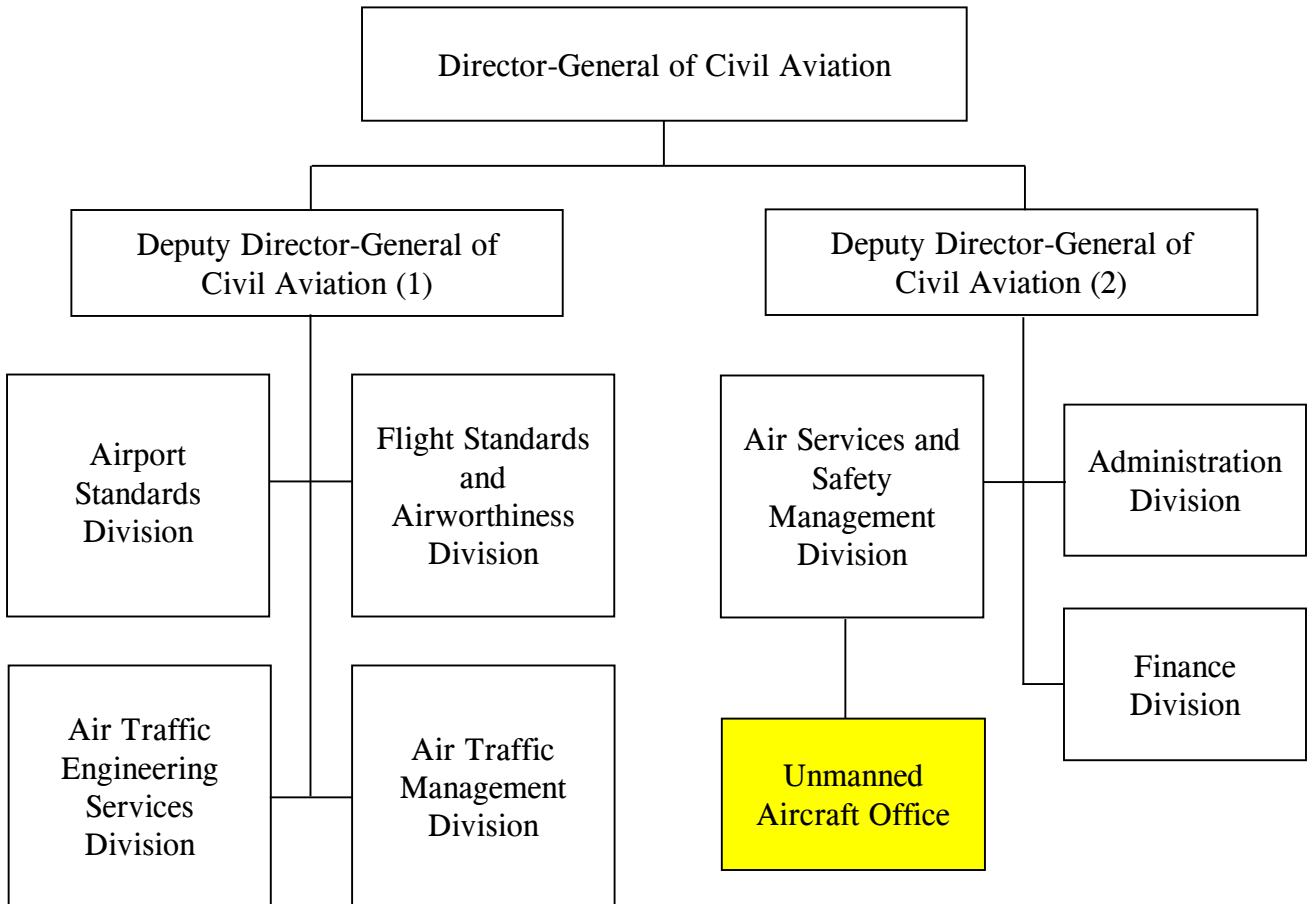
Director-General of Civil Aviation

Deputy Director-General of Civil Aviation (1)

Deputy Director-General of Civil Aviation (2)

Airport Standards Division

Flight Standards and Airworthiness Division

Air Traffic Engineering Services Division

Air Traffic Management Division

Air Services and Safety Management Division

Administration Division

Finance Division

Unmanned Aircraft Office